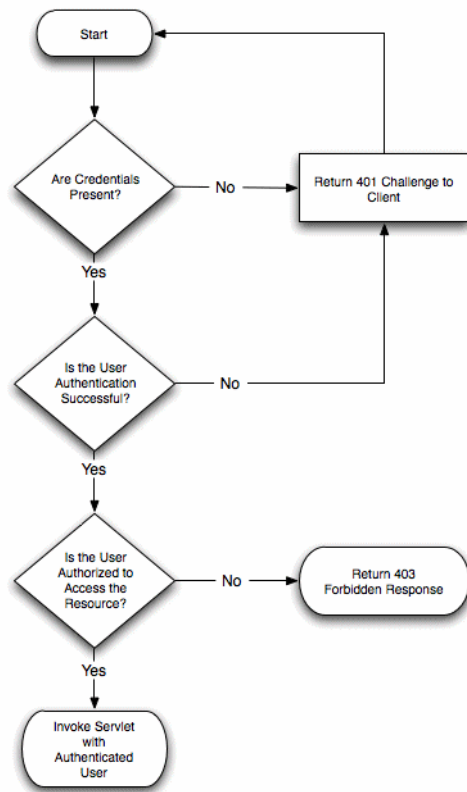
Start

Are Credentials Present?

No

Return 401 Challenge to Client

Yes

Is the User Authentication Successful?

No

Yes

Is the User Authorized to Access the Resource?

No

Return 403 Forbidden Response

Yes

Invoke Servlet with Authenticated User